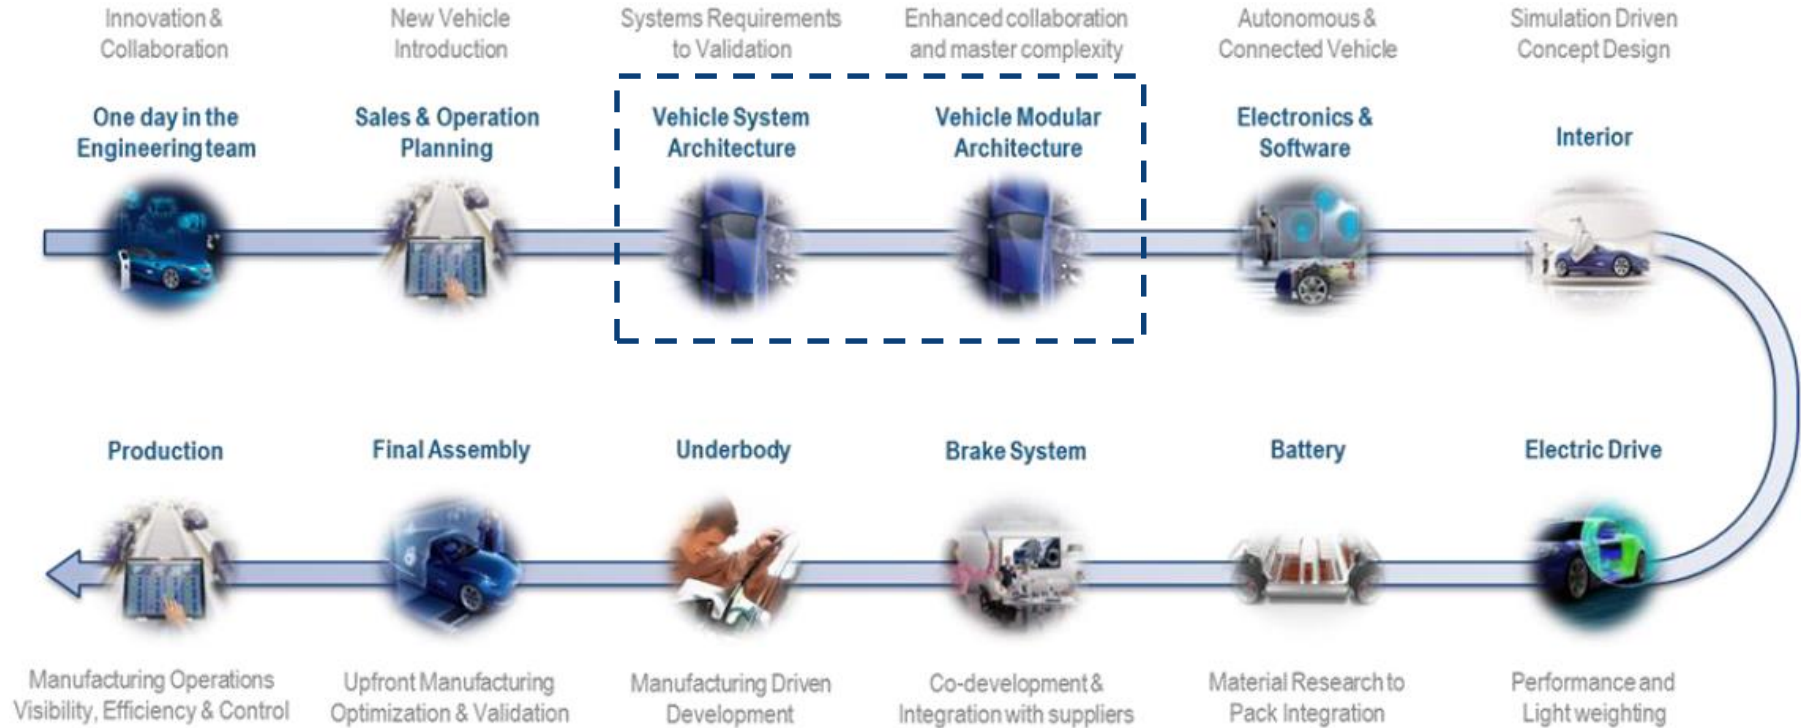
Innovation & Collaboration

One day in the Engineering team

New Vehicle Introduction

Sales & Operation Planning

Systems Requirements to Validation

Vehicle System Architecture

Enhanced collaboration and master complexity

Vehicle Modular Architecture

Autonomous & Connected Vehicle

Electronics & Software

Simulation Driven Concept Design

Interior

Production

Manufacturing Operations Visibility, Efficiency & Control

Final Assembly

Upfront Manufacturing Optimization & Validation

Underbody

Manufacturing Driven Development

Brake System

Co-development & Integration with suppliers

Battery

Material Research to Pack Integration

Electric Drive

Performance and Light weighting